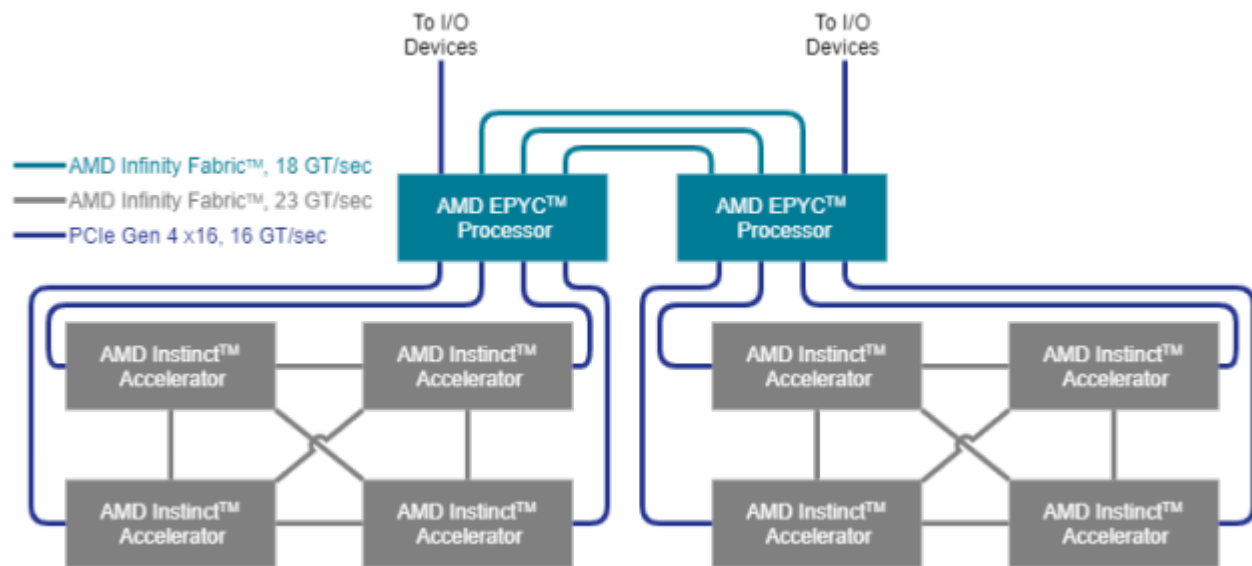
To I/O Devices

To I/O Devices

AMD Infinity Fabric™, 18 GT/sec
AMD Infinity Fabric™, 23 GT/sec
PCIe Gen 4 x16, 16 GT/sec

AMD EPYC™ Processor

AMD EPYC™ Processor

AMD Instinct™ Accelerator

AMD Instinct™ Accelerator

AMD Instinct™ Accelerator

AMD Instinct™ Accelerator

AMD Instinct™ Accelerator

AMD Instinct™ Accelerator

AMD Instinct™ Accelerator

AMD Instinct™ Accelerator